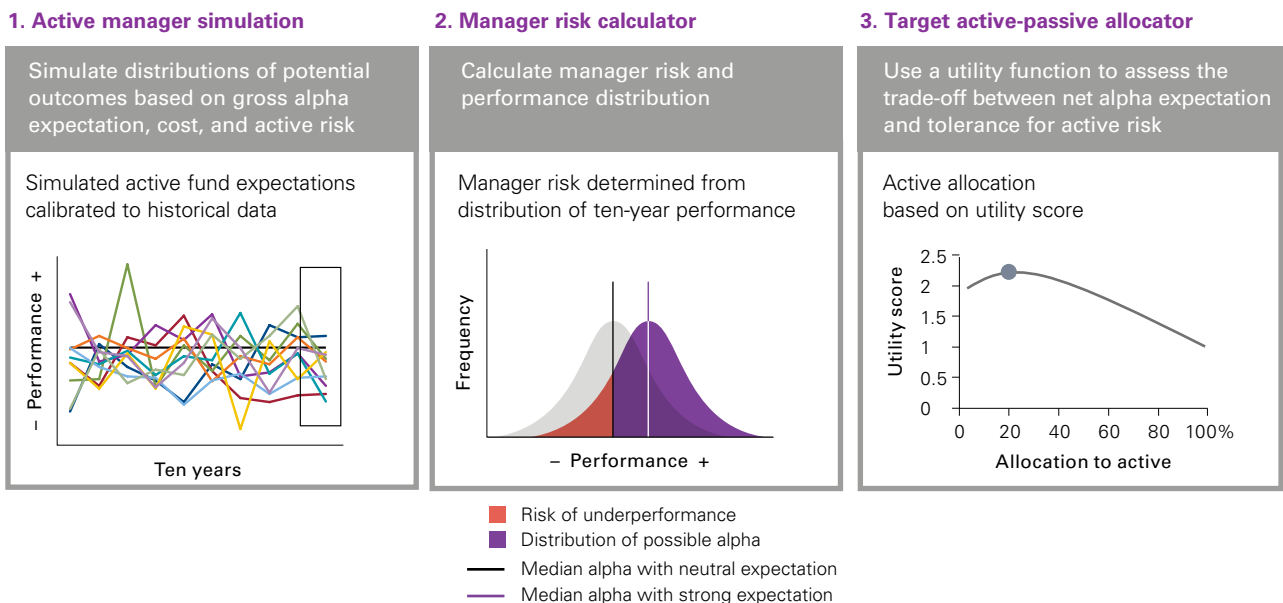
1. Active manager simulation

Simulate distributions of potential outcomes based on gross alpha expectation, cost, and active risk

Simulated active fund expectations calibrated to historical data

– Performance +

Ten years

2. Manager risk calculator

Calculate manager risk and performance distribution

Manager risk determined from distribution of ten-year performance

Frequency

– Performance +

3. Target active-passive allocator

Use a utility function to assess the trade-off between net alpha expectation and tolerance for active risk

Active allocation based on utility score

Utility score

2.5
2
1.5
1
0.5
0

0 20 40 60 80 100%

Allocation to active

Risk of underperformance
Distribution of possible alpha
Median alpha with neutral expectation
Median alpha with strong expectation